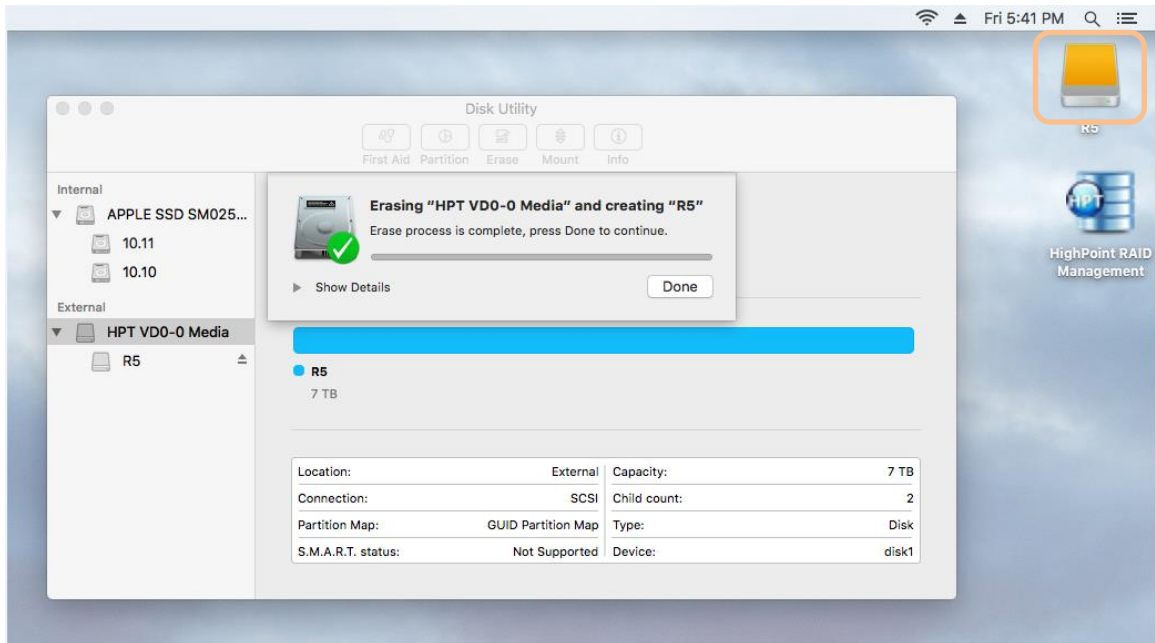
Fri 5:41 PM

R5

HighPoint RAID Management

Disk Utility

First Aid Partition Erase Mount Info

Internal

APPLE SSD SM025...

10.11

10.10

External

HPT VD0-0 Media

R5

Erasing "HPT VD0-0 Media" and creating "R5"

Erase process is complete, press Done to continue.

Show Details

Done

R5

7 TB

| Location: | External | Capacity: | 7 TB |
|---|---|---|---|
| Connection: | SCSI | Child count: | 2 |
| Partition Map: | GUID Partition Map | Type: | Disk |
| S.M.A.R.T. status: | Not Supported | Device: | disk1 |